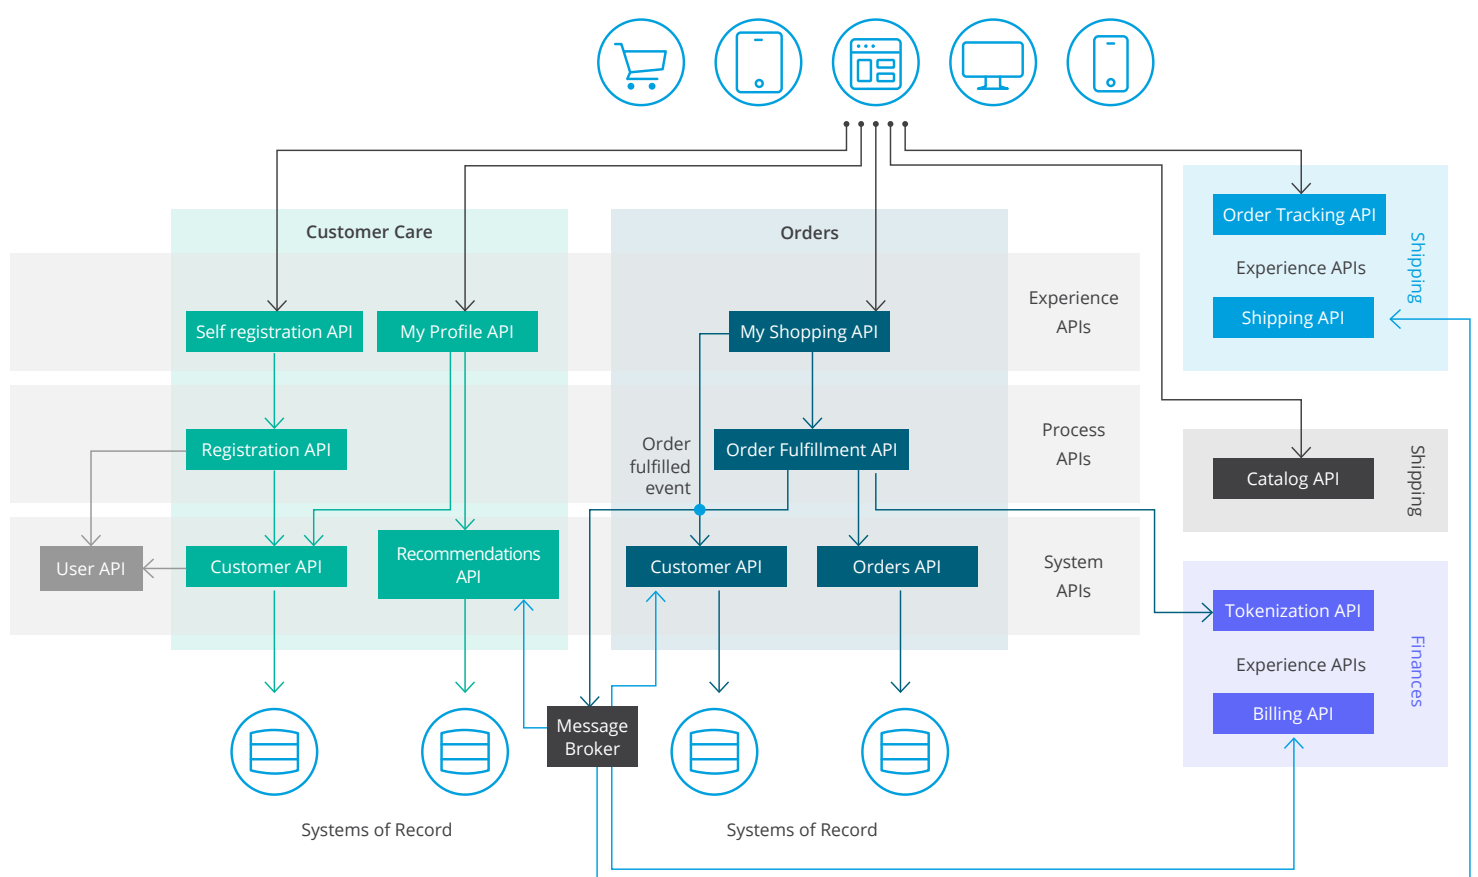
Customer Care

Orders

Order Tracking API

Experience APIs

Shipping API

Shipping

Experience APIs

Self registration API

My Profile API

My Shopping API

Process APIs

Registration API

Order fulfilled event

Order Fulfillment API

Catalog API

Shipping

System APIs

User API

Customer API

Recommendations API

Customer API

Orders API

Tokenization API

Experience APIs

Billing API

Finances

Message Broker

Systems of Record

Systems of Record